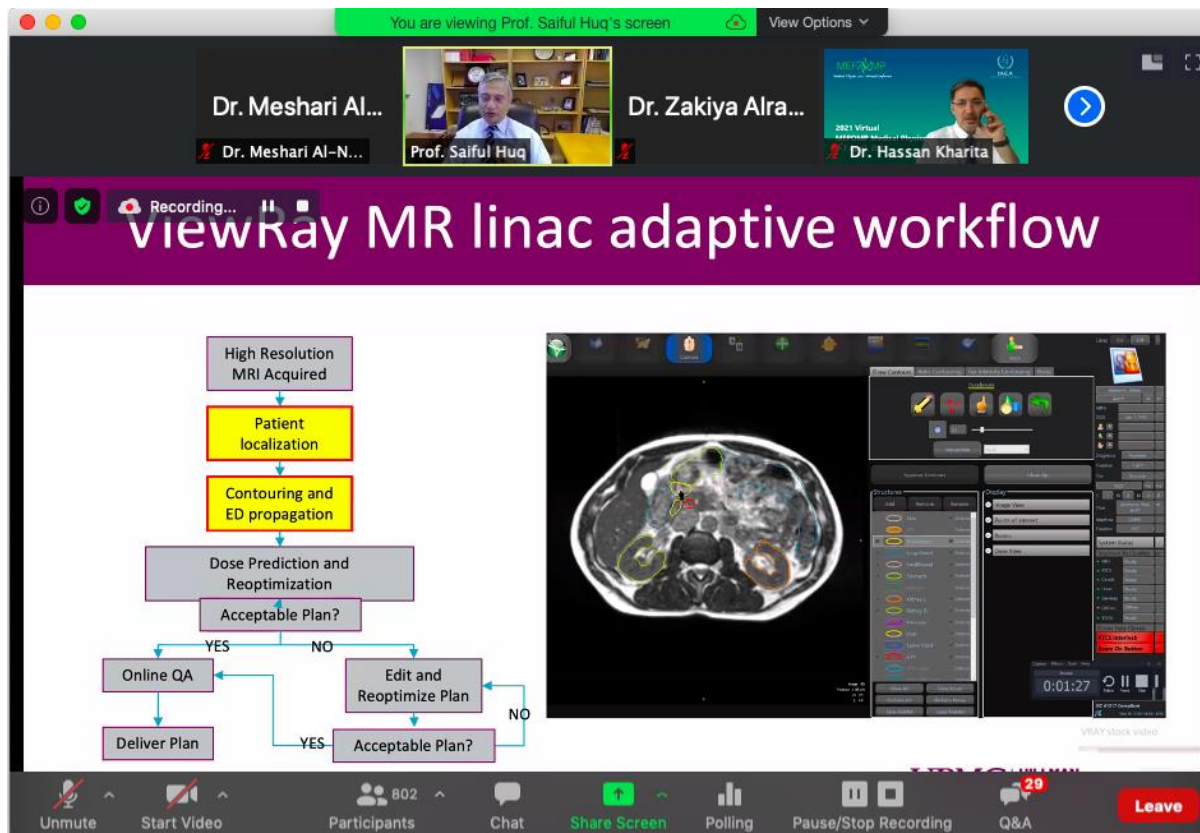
You are viewing Prof. Saiful Huq's screen

View Options

Dr. Meshari Al...

Dr. Meshari Al-N...

Prof. Saiful Huq

Dr. Zakiya Alra...

2021 Virtual

Dr. Hassan Kharita

Recording...

ViewRay MR linac adaptive workflow

High Resolution MRI Acquired

Patient localization

Contouring and ED propagation

Dose Prediction and Reoptimization

Acceptable Plan?

YES

NO

Online QA

Edit and Reoptimize Plan

NO

Deliver Plan

YES

Acceptable Plan?

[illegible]

0:01:27

VRAY stock video

Unmute

Start Video

802

Participants

Chat

Share Screen

Polling

Pause/Stop Recording

29

Q&A

Leave